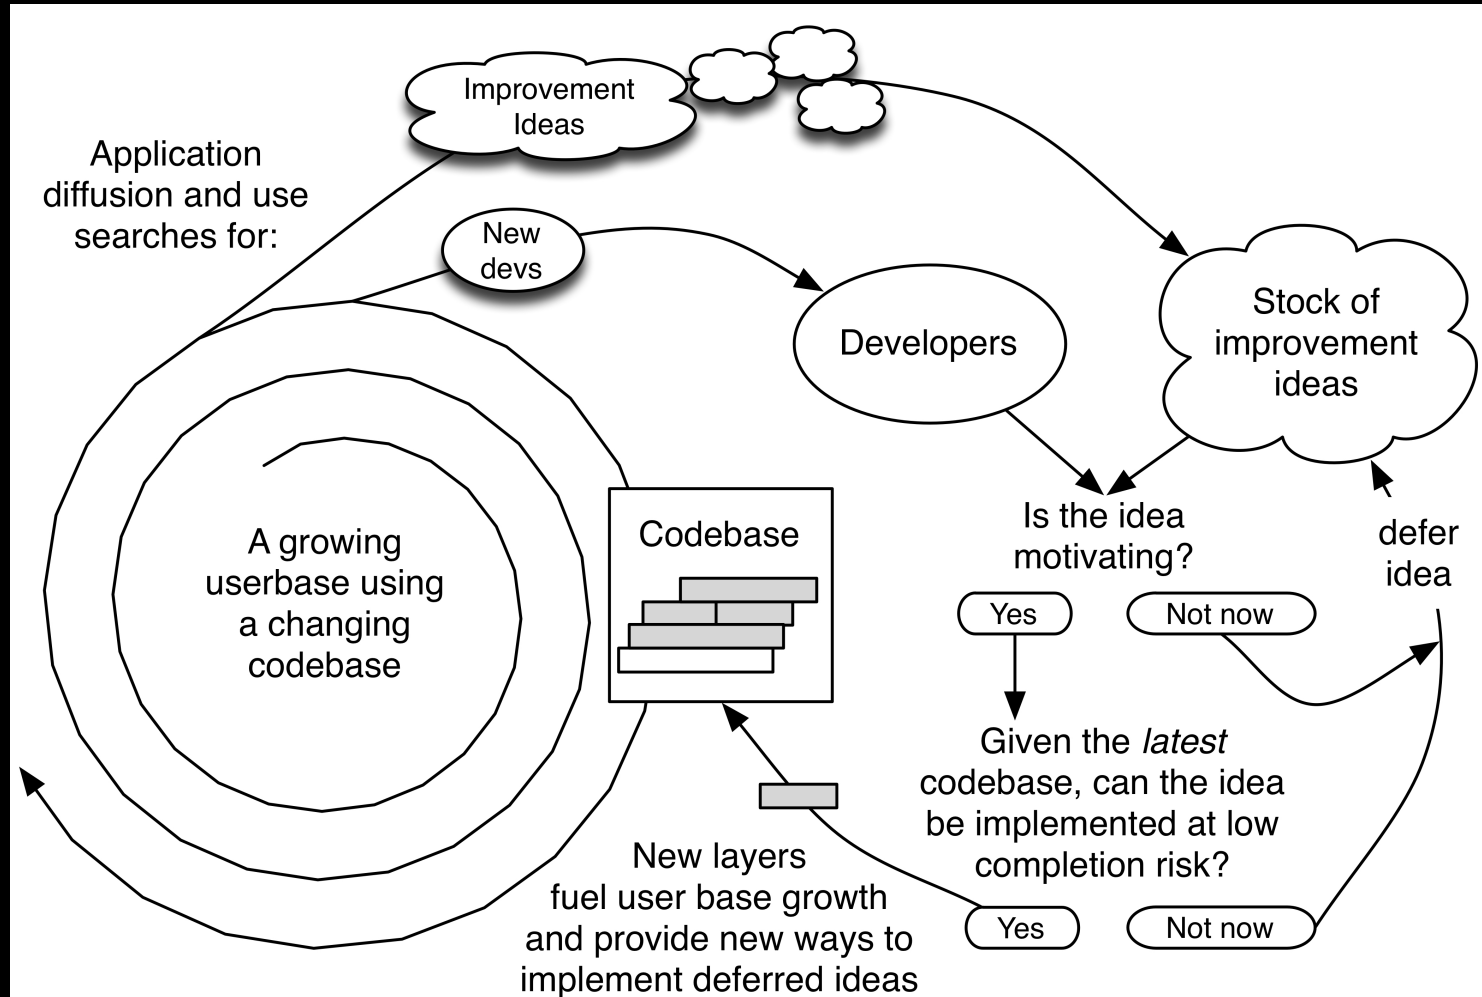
Improvement Ideas

Application diffusion and use searches for:

New devs

Developers

Stock of improvement ideas

A growing userbase using a changing codebase

Codebase

Is the idea motivating?

Yes

Not now

defer idea

Given the *latest* codebase, can the idea be implemented at low completion risk?

New layers fuel user base growth and provide new ways to implement deferred ideas

Yes

Not now